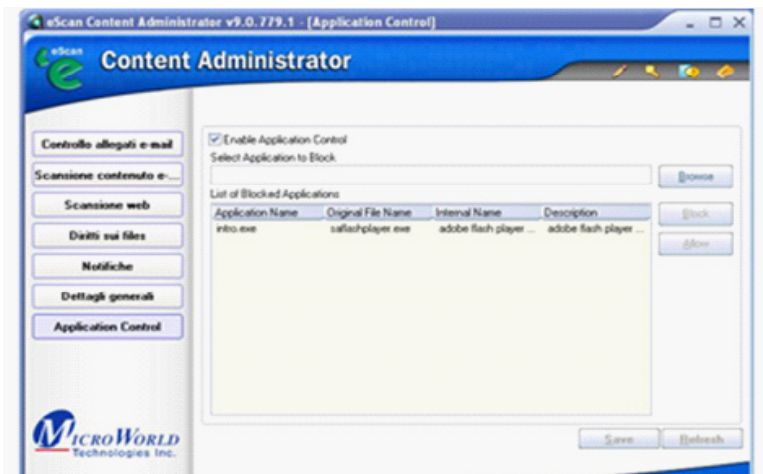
eScan Content Administrator v9.0.779.1 - [Application Control]

eScan

Content Administrator

Controllo allegati e-mail

Scansione contenuto e-...

Scansione web

Diritti sui files

Notifiche

Dettagli generali

Application Control

Enable Application Control

Select Application to Block

Browse

List of Blocked Applications

| Application Name | Original File Name | Internal Name | Description |
|---|---|---|---|
| intro.exe | saflashplayer.exe | adobe flash player ... | adobe flash player ... |

Block

Allow

MICROWORLD Technologies Inc.

Save

Refresh